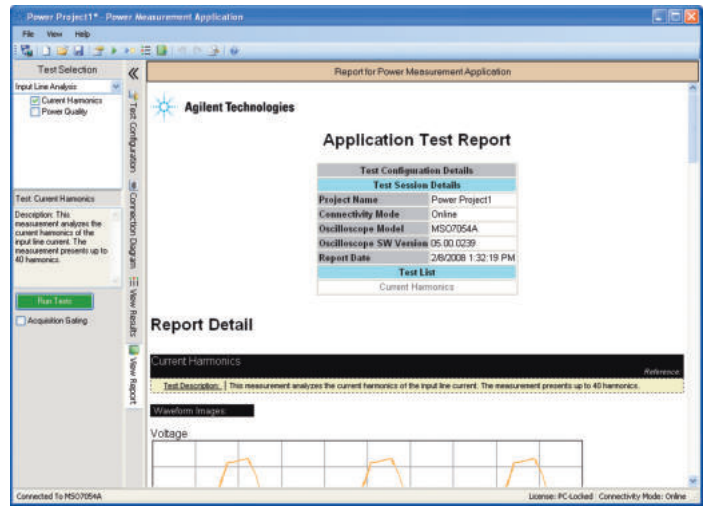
Power Project1* - Power Measurement Application

File View Help

Test Selection

Input Line Analysis

Current Harmonics
Power Quality

Test: Current Harmonics

Description: This measurement analyzes the current harmonics of the input line current. The measurement presents up to 40 harmonics.

Run Tests

Acquisition Gating

Test Configuration

Connection Diagram

View Results

View Report

Report for Power Measurement Application

Agilent Technologies

Application Test Report

| Test Configuration Details | |
|---|---|
| Test Session Details | |
| Project Name | Power Project1 |
| Connectivity Mode | Online |
| Oscilloscope Model | MSO7054A |
| Oscilloscope SW Version | 05.00.0239 |
| Report Date | 2/8/2008 1:32:19 PM |
| Test List | |
| Current Harmonics | |

Report Detail

Current Harmonics

Reference

Test Description: This measurement analyzes the current harmonics of the input line current. The measurement presents up to 40 harmonics.

Waveform Images:

Voltage

Connected To MSO7054A

License: PC-Locked Connectivity Mode: Online